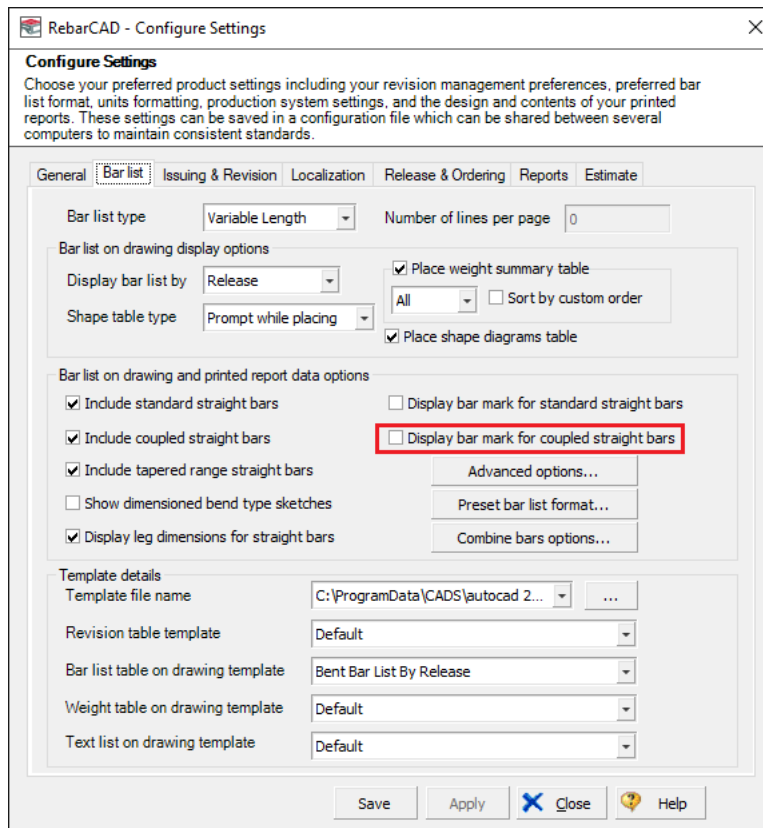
RebarCAD - Configure Settings

Configure Settings
Choose your preferred product settings including your revision management preferences, preferred bar list format, units formatting, production system settings, and the design and contents of your printed reports. These settings can be saved in a configuration file which can be shared between several computers to maintain consistent standards.

General | Bar list | Issuing & Revision | Localization | Release & Ordering | Reports | Estimate

Bar list type: Variable Length
Number of lines per page: 0

Bar list on drawing display options
Display bar list by: Release
Place weight summary table
All
Sort by custom order
Shape table type: Prompt while placing
Place shape diagrams table

Bar list on drawing and printed report data options
Include standard straight bars
Display bar mark for standard straight bars
Include coupled straight bars
Display bar mark for coupled straight bars
Include tapered range straight bars
Advanced options...
Show dimensioned bend type sketches
Preset bar list format...
Display leg dimensions for straight bars
Combine bars options...

Template details
Template file name: C:\ProgramData\CADS\autocad 2...
...
Revision table template: Default
Bar list table on drawing template: Bent Bar List By Release
Weight table on drawing template: Default
Text list on drawing template: Default

Save | Apply | Close | Help